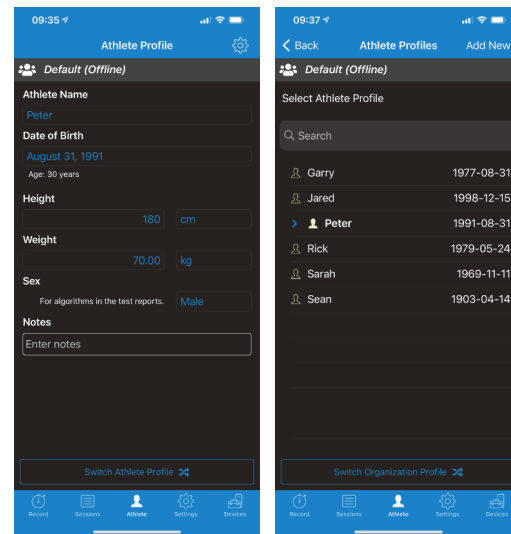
09:35

Athlete Profile

Default (Offline)

Athlete Name

Peter

Date of Birth

August 31, 1991

Age: 30 years

Height

180 cm

Weight

70.00 kg

Sex

For algorithms in the test reports. Male

Notes

Enter notes

Switch Athlete Profile

Record Sessions Athlete Settings Devices

09:37

Back Athlete Profiles Add New

Default (Offline)

Select Athlete Profile

Search

Garry 1977-08-31

Jared 1998-12-15

Peter 1991-08-31

Rick 1979-05-24

Sarah 1969-11-11

Sean 1903-04-14

Switch Organization Profile

Record Sessions Athlete Settings Devices